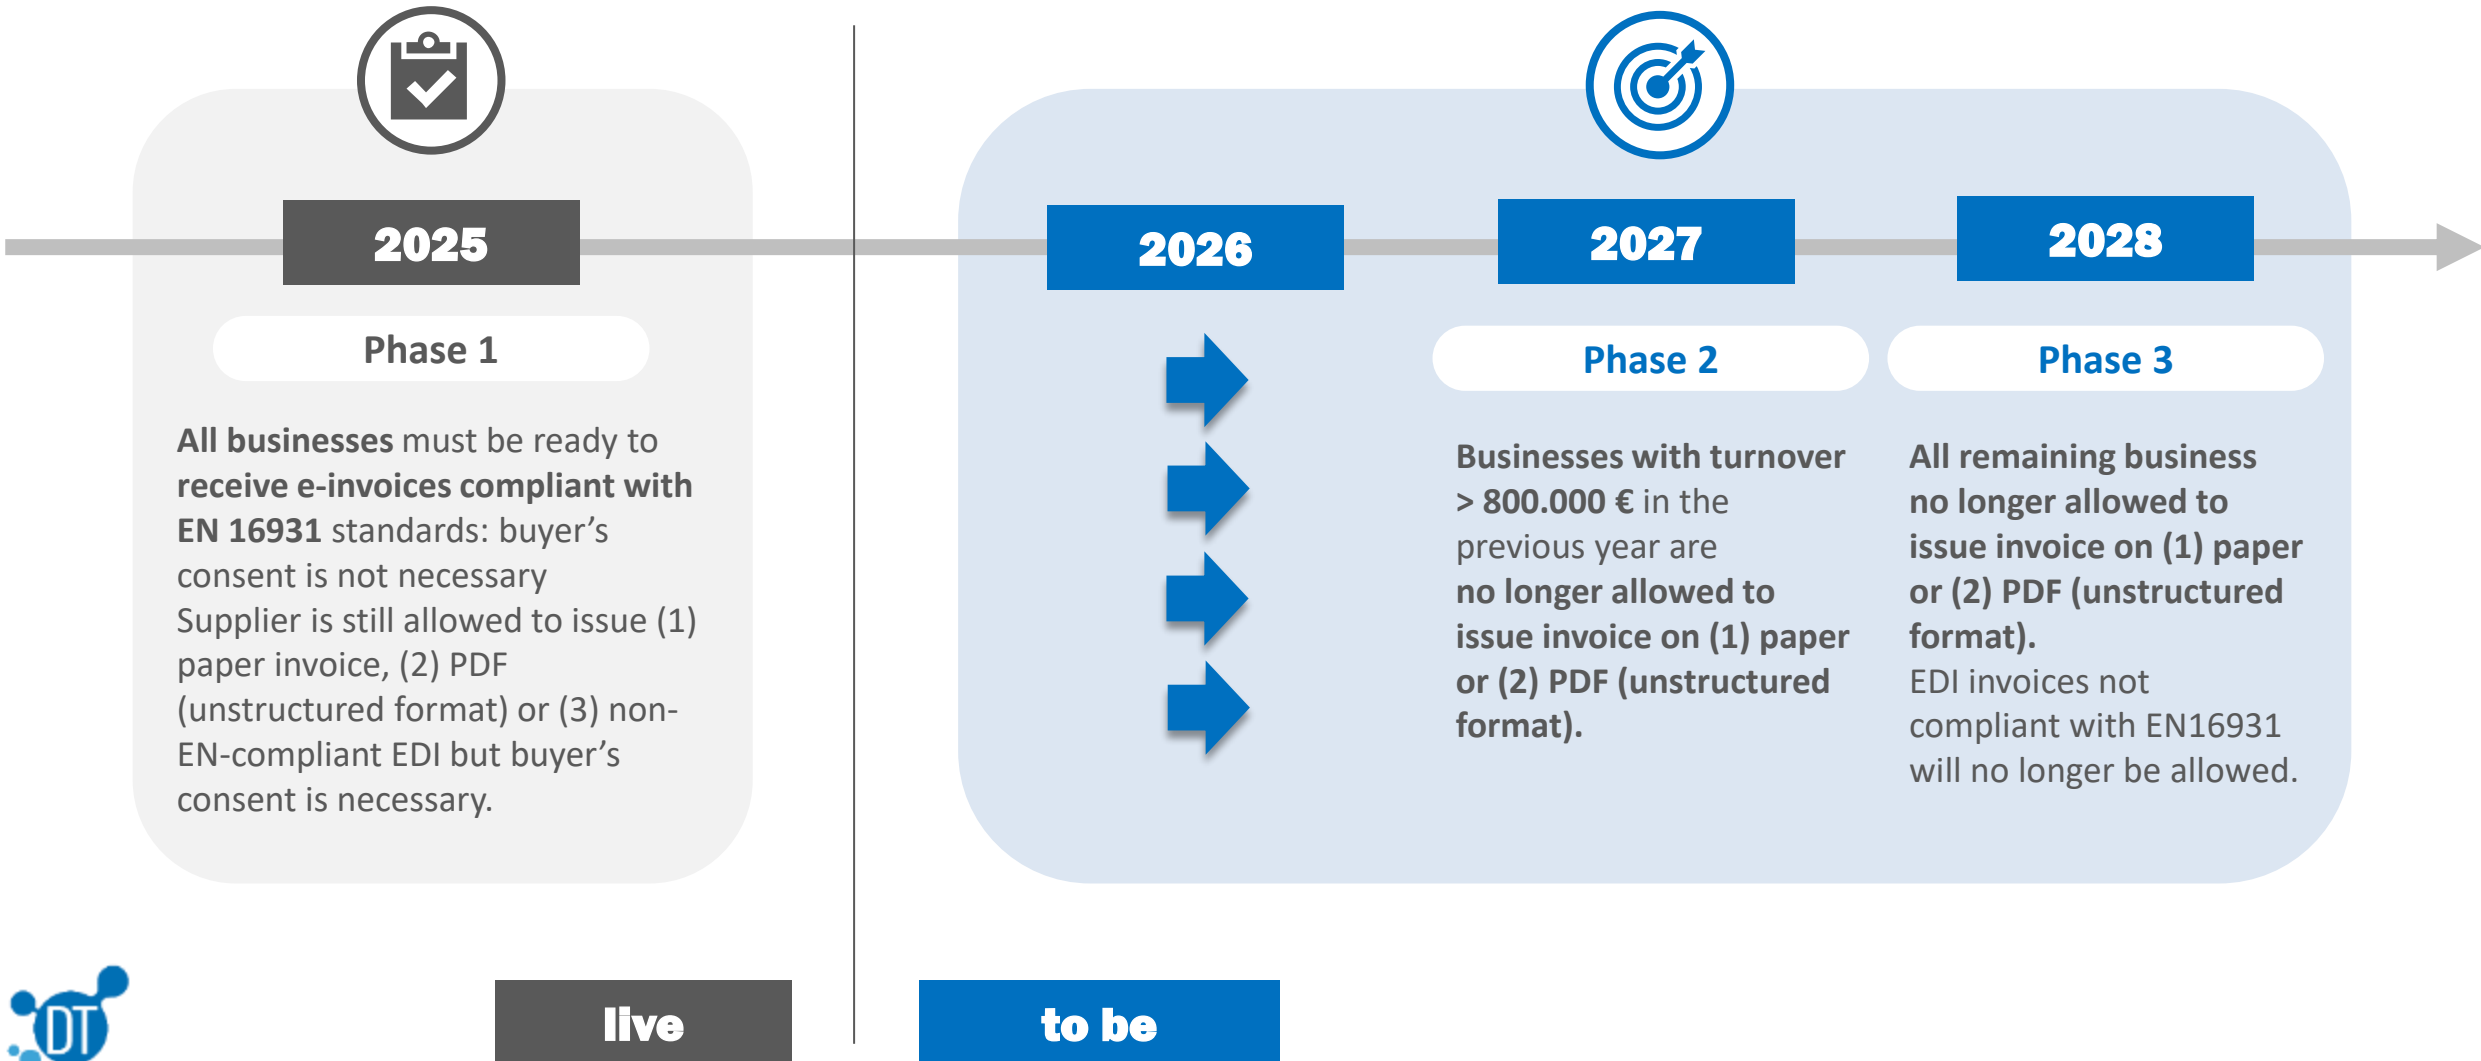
2025

Phase 1

**All businesses** must be ready to **receive e-invoices compliant with EN 16931** standards: buyer's consent is not necessary
Supplier is still allowed to issue (1) paper invoice, (2) PDF (unstructured format) or (3) non-EN-compliant EDI but buyer's consent is necessary.

2026

2027

Phase 2

**Businesses with turnover > 800.000 €** in the previous year are **no longer allowed to issue invoice on (1) paper or (2) PDF (unstructured format).**

2028

Phase 3

**All remaining business no longer allowed to issue invoice on (1) paper or (2) PDF (unstructured format).**
EDI invoices not compliant with EN16931 will no longer be allowed.

DT

live

to be